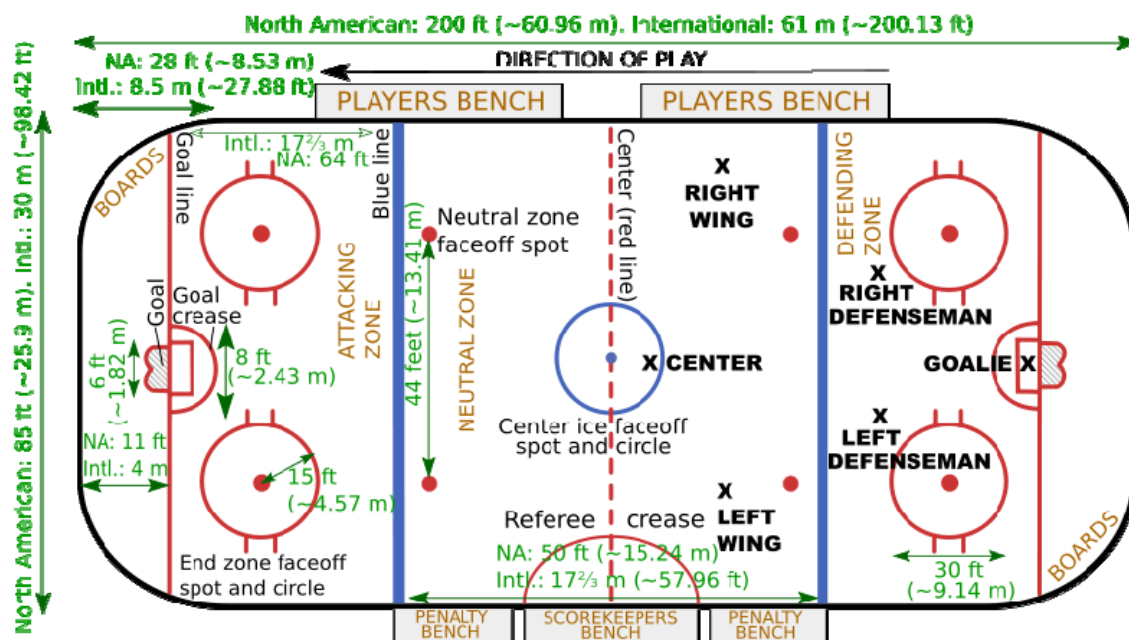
North American: 200 ft (~60.96 m). International: 61 m (~200.13 ft)

NA: 28 ft (~8.53 m)
Intl.: 8.5 m (~27.88 ft)

DIRECTION OF PLAY

PLAYERS BENCH

PLAYERS BENCH

North American: 85 ft (~25.9 m). Intl.: 30 m (~98.42 ft)

BOARDS

Goal line

Intl.: 17⅔ m
NA: 64 ft

Blue line

Neutral zone faceoff spot

Center (red line)

X
RIGHT WING

DEFENDING ZONE

X
RIGHT DEFENSEMAN

Goal

Goal crease

8 ft (~2.43 m)

6 ft (~1.82 m)

ATTACKING ZONE

44 feet (~13.41 m)

NEUTRAL ZONE

X CENTER

GOALIE X

Center ice faceoff spot and circle

X
LEFT DEFENSEMAN

NA: 11 ft
Intl.: 4 m

15 ft (~4.57 m)

X
LEFT WING

Referee crease

End zone faceoff spot and circle

NA: 50 ft (~15.24 m)
Intl.: 17⅔ m (~57.96 ft)

30 ft (~9.14 m)

BOARDS

PENALTY BENCH

SCOREKEEPERS BENCH

PENALTY BENCH